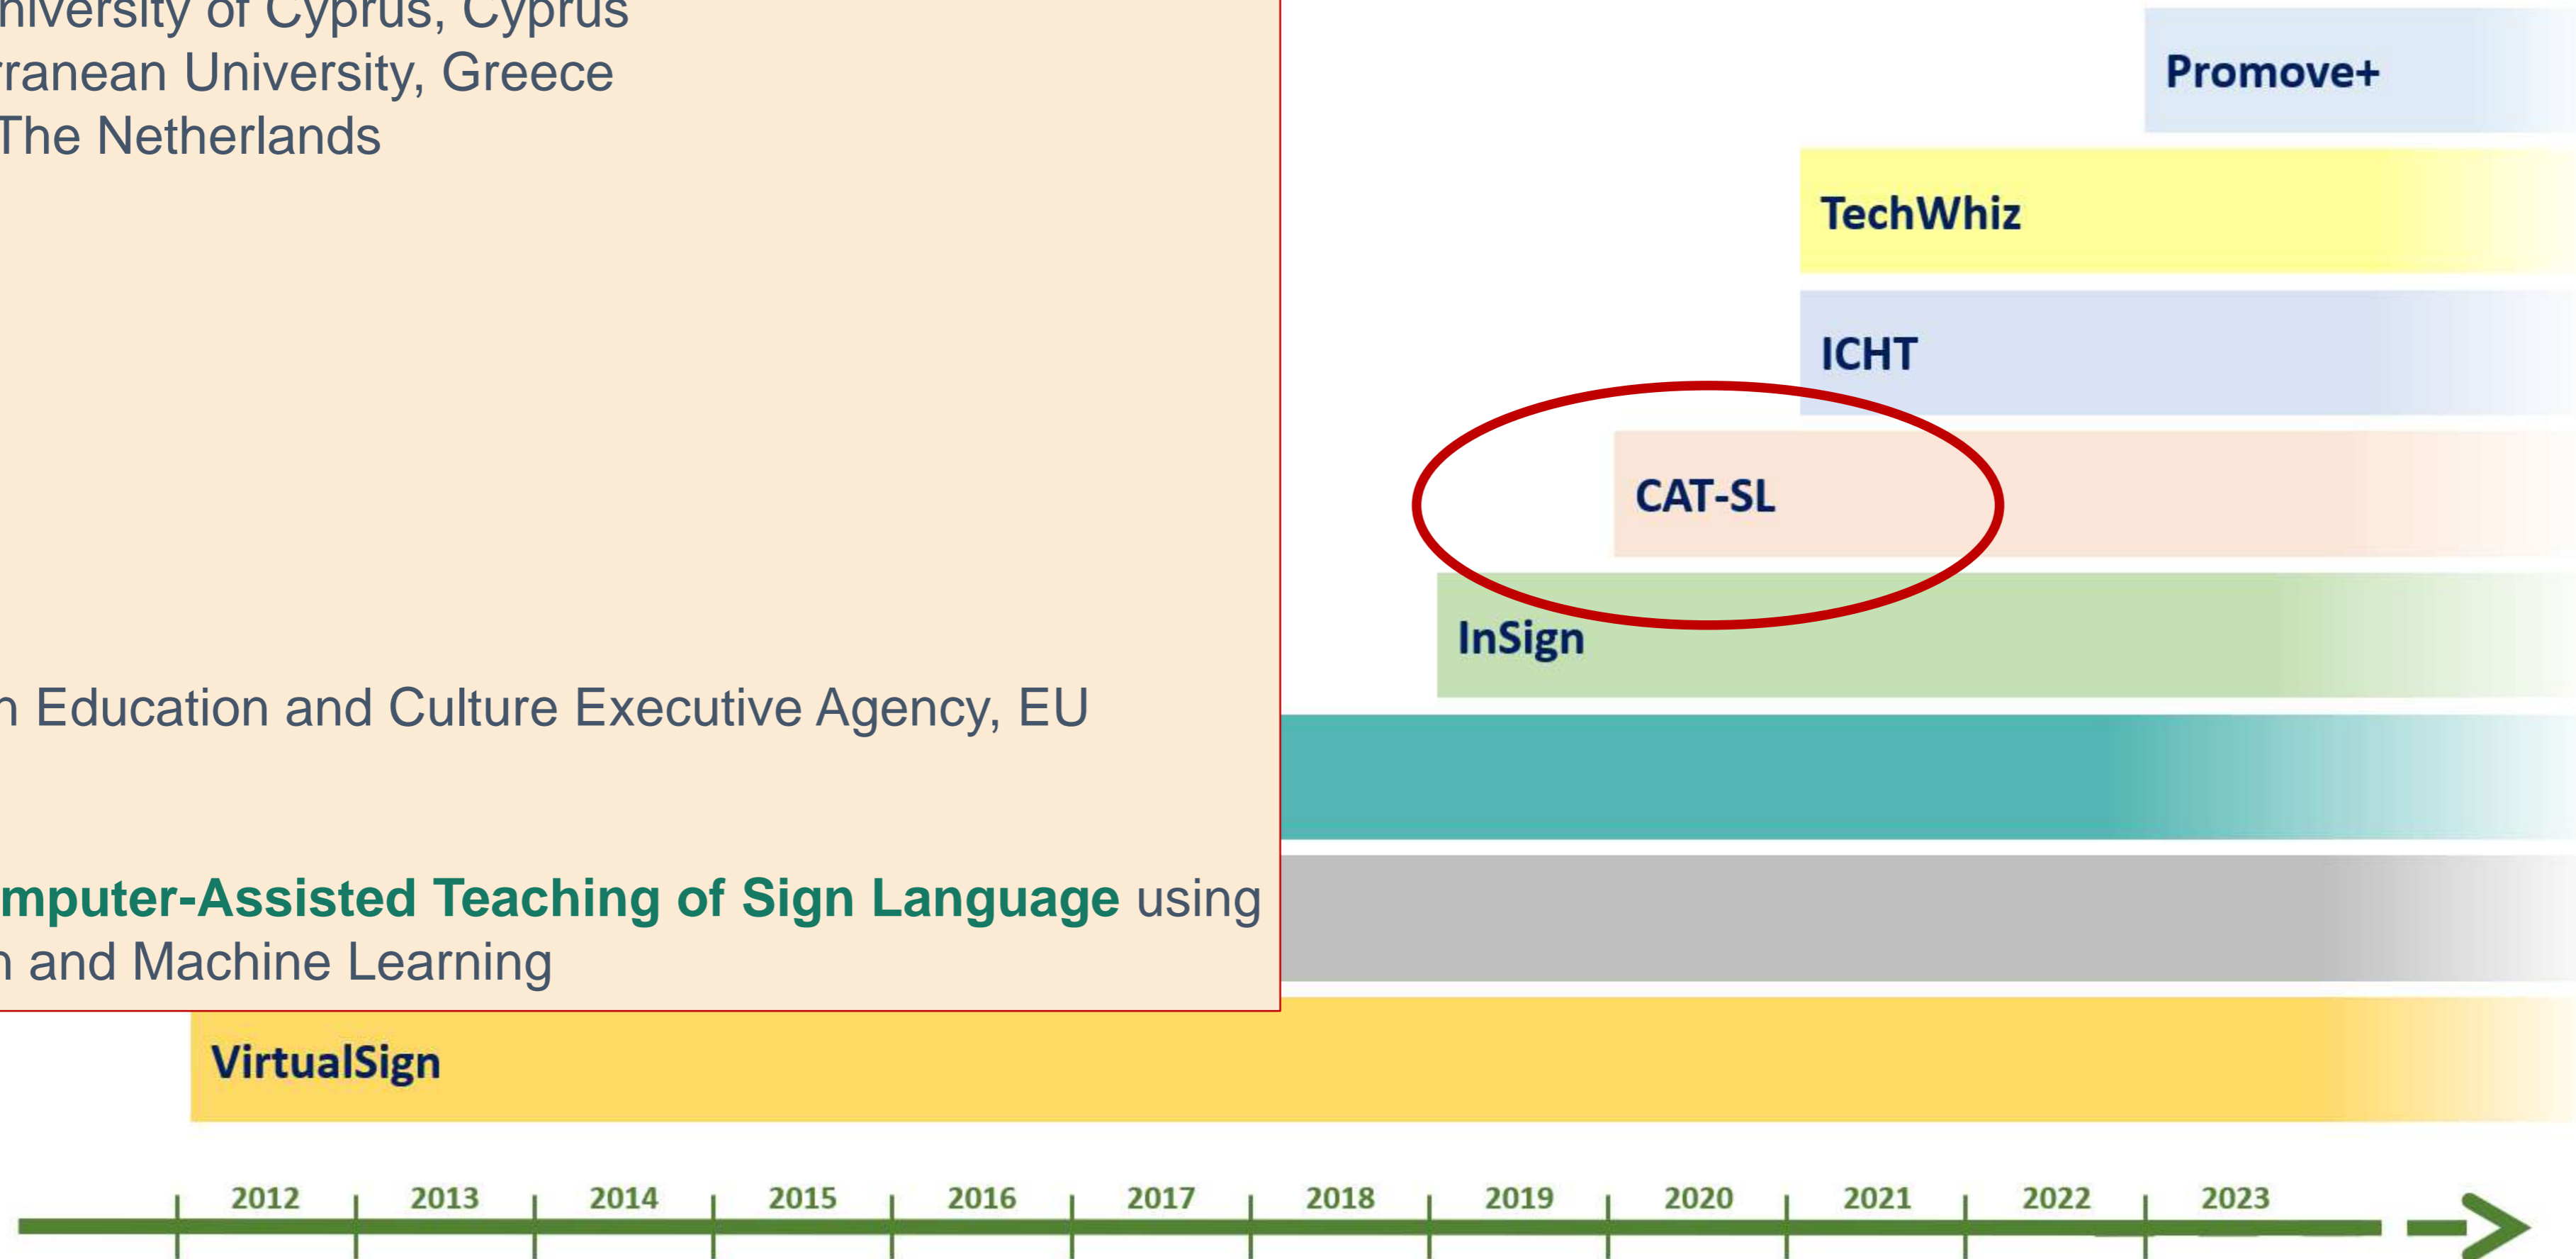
niversity of Cyprus, Cyprus
rranean University, Greece
The Netherlands

n Education and Culture Executive Agency, EU

mputer-Assisted Teaching of Sign Language using
n and Machine Learning

Promove+

TechWhiz

ICHT

CAT-SL

InSign

VirtualSign

2012 2013 2014 2015 2016 2017 2018 2019 2020 2021 2022 2023